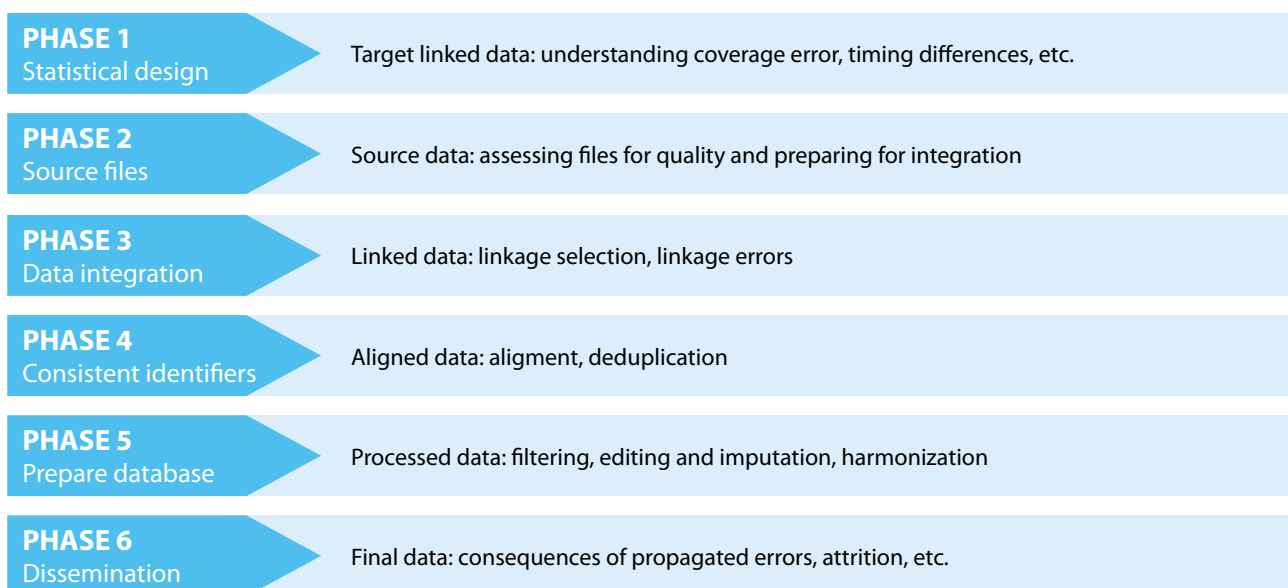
PHASE 1
Statistical design

Target linked data: understanding coverage error, timing differences, etc.

PHASE 2
Source files

Source data: assessing files for quality and preparing for integration

PHASE 3
Data integration

Linked data: linkage selection, linkage errors

PHASE 4
Consistent identifiers

Aligned data: aligment, deduplication

PHASE 5
Prepare database

Processed data: filtering, editing and imputation, harmonization

PHASE 6
Dissemination

Final data: consequences of propagated errors, attrition, etc.